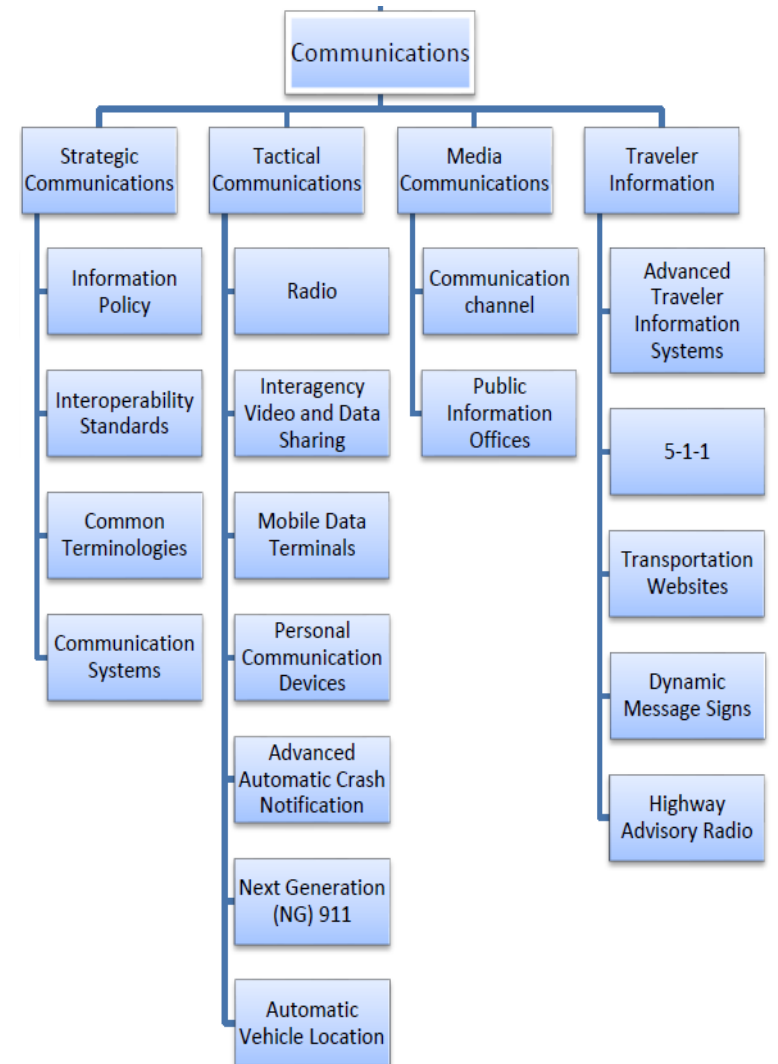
Communications

Strategic Communications

Information Policy

Interoperability Standards

Common Terminologies

Communication Systems

Tactical Communications

Radio

Interagency Video and Data Sharing

Mobile Data Terminals

Personal Communication Devices

Advanced Automatic Crash Notification

Next Generation (NG) 911

Automatic Vehicle Location

Media Communications

Communication channel

Public Information Offices

Traveler Information

Advanced Traveler Information Systems

5-1-1

Transportation Websites

Dynamic Message Signs

Highway Advisory Radio